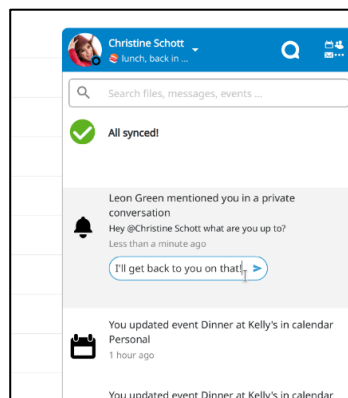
Christine Schott
lunch, back in ...

Search files, messages, events ...

All synced!

Leon Green mentioned you in a private conversation
Hey @Christine Schott what are you up to?
Less than a minute ago

I'll get back to you on that!

You updated event Dinner at Kelly's in calendar Personal
1 hour ago

You updated event Dinner at Kelly's in calendar